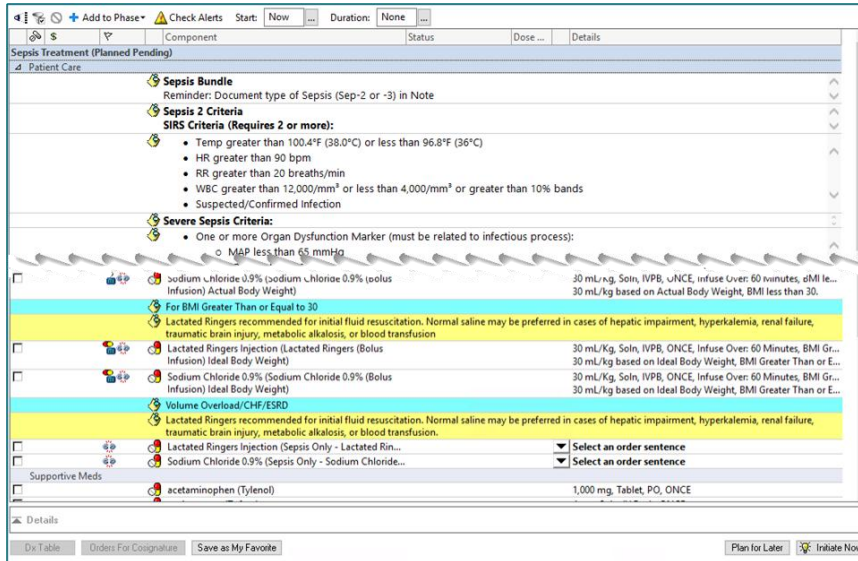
Add to Phase▾ Check Alerts Start: Now ... Duration: None ...

| | $ | | Component | Status | Dose ... | Details |
|---|---|---|---|---|---|---|

Sepsis Treatment (Planned Pending)

Patient Care

Sepsis Bundle
Reminder: Document type of Sepsis (Sep-2 or -3) in Note

Sepsis 2 Criteria
SIRS Criteria (Requires 2 or more):

- Temp greater than 100.4°F (38.0°C) or less than 96.8°F (36°C)
- HR greater than 90 bpm
- RR greater than 20 breaths/min
- WBC greater than 12,000/mm³ or less than 4,000/mm³ or greater than 10% bands
- Suspected/Confirmed Infection

Severe Sepsis Criteria:

- One or more Organ Dysfunction Marker (must be related to infectious process):
  - MAP less than 65 mmHg

Sodium Chloride 0.9% (Sodium Chloride 0.9% (Bolus Infusion) Actual Body Weight) — 30 mL/Kg, Soln, IVPB, ONCE, Infuse Over: 60 Minutes, BMI le... 30 mL/kg based on Actual Body Weight, BMI less than 30.

For BMI Greater Than or Equal to 30

Lactated Ringers recommended for initial fluid resuscitation. Normal saline may be preferred in cases of hepatic impairment, hyperkalemia, renal failure, traumatic brain injury, metabolic alkalosis, or blood transfusion

Lactated Ringers Injection (Lactated Ringers (Bolus Infusion) Ideal Body Weight) — 30 mL/Kg, Soln, IVPB, ONCE, Infuse Over: 60 Minutes, BMI Gr... 30 mL/kg based on Ideal Body Weight, BMI Greater Than or E...

Sodium Chloride 0.9% (Sodium Chloride 0.9% (Bolus Infusion) Ideal Body Weight) — 30 mL/Kg, Soln, IVPB, ONCE, Infuse Over: 60 Minutes, BMI Gr... 30 mL/kg based on Ideal Body Weight, BMI Greater Than or E...

Volume Overload/CHF/ESRD

Lactated Ringers recommended for initial fluid resuscitation. Normal saline may be preferred in cases of hepatic impairment, hyperkalemia, renal failure, traumatic brain injury, metabolic alkalosis, or blood transfusion.

Lactated Ringers Injection (Sepsis Only - Lactated Rin... — Select an order sentence

Sodium Chloride 0.9% (Sepsis Only - Sodium Chloride... — Select an order sentence

Supportive Meds

acetaminophen (Tylenol) — 1,000 mg, Tablet, PO, ONCE

Details

Dx Table | Orders For Cosignature | Save as My Favorite | Plan for Later | Initiate Now